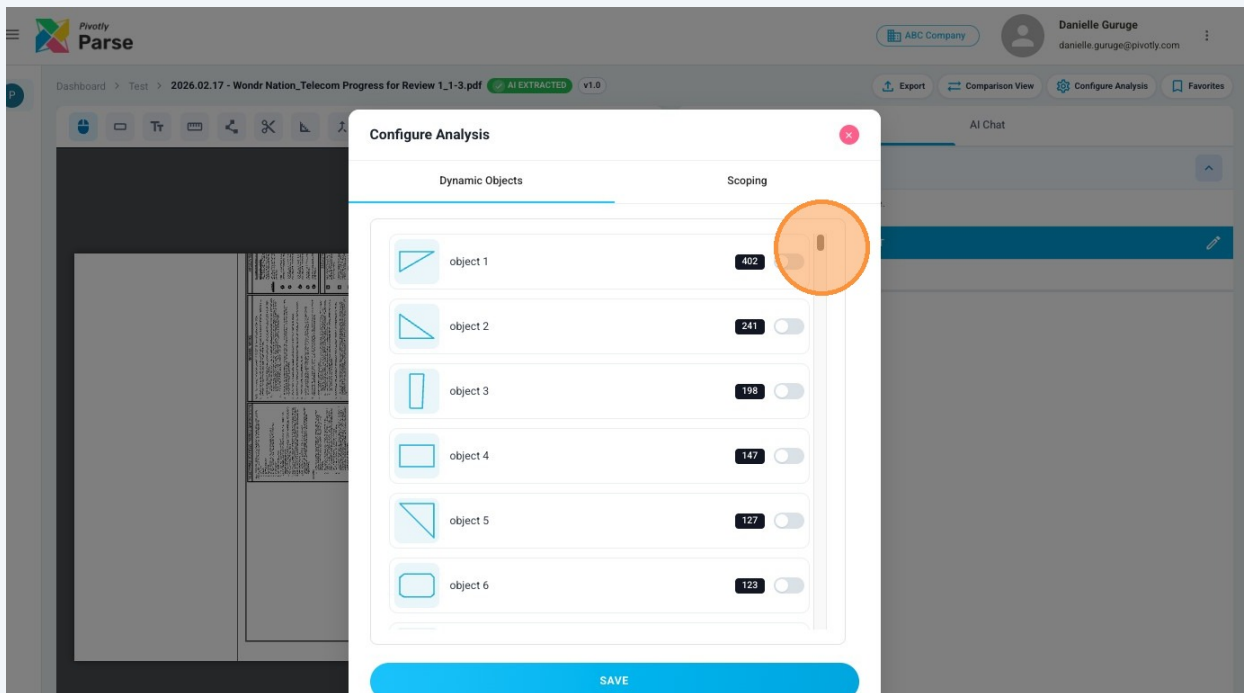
Pivotly
Parse

ABC Company

Danielle Guruge
danielle.guruge@pivotly.com

P

Dashboard > Test > 2026.02.17 - Wondr Nation_Telecom Progress for Review 1_1-3.pdf AI EXTRACTED v1.0

Export
Comparison View
Configure Analysis
Favorites

AI Chat

Configure Analysis

Dynamic Objects
Scoping

object 1 402
object 2 241
object 3 198
object 4 147
object 5 127
object 6 123

SAVE